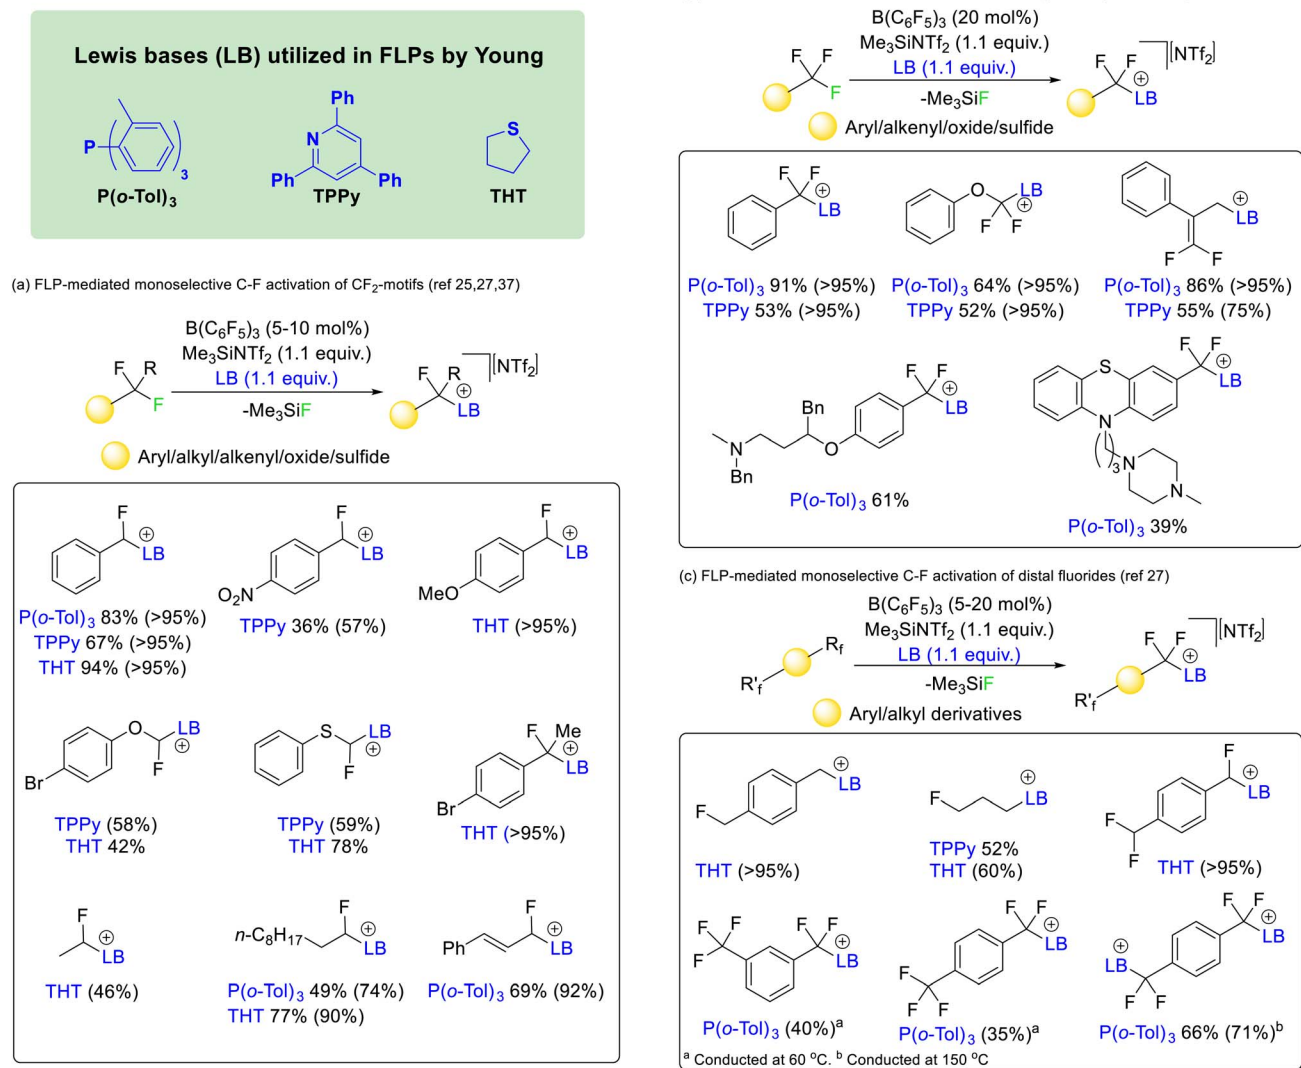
Lewis bases (LB) utilized in FLPs by Young

P

3

P(o-Tol)$_3$

Ph

N

Ph

Ph

TPPy

S

THT

(a) FLP-mediated monoselective C-F activation of CF$_2$-motifs (ref 25,27,37)

B(C$_6$F$_5$)$_3$ (5-10 mol%)
Me$_3$SiNTf$_2$ (1.1 equiv.)
LB (1.1 equiv.)
-Me$_3$SiF

F R F

F R ⊕ LB ]NTf$_2$]

Aryl/alkyl/alkenyl/oxide/sulfide

F ⊕ LB
P(o-Tol)$_3$ 83% (>95%)
TPPy 67% (>95%)
THT 94% (>95%)

O$_2$N F ⊕ LB
TPPy 36% (57%)

MeO F ⊕ LB
THT (>95%)

Br O LB ⊕ F
TPPy (58%)
THT 42%

S LB ⊕ F
TPPy (59%)
THT 78%

Br F Me ⊕ LB
THT (>95%)

F ⊕ LB
THT (46%)

n-C$_8$H$_{17}$ F ⊕ LB
P(o-Tol)$_3$ 49% (74%)
THT 77% (90%)

Ph F ⊕ LB
P(o-Tol)$_3$ 69% (92%)

B(C$_6$F$_5$)$_3$ (20 mol%)
Me$_3$SiNTf$_2$ (1.1 equiv.)
LB (1.1 equiv.)
-Me$_3$SiF

F F F

F F ⊕ LB ]NTf$_2$]

Aryl/alkenyl/oxide/sulfide

F F ⊕ LB
P(o-Tol)$_3$ 91% (>95%)
TPPy 53% (>95%)

O LB ⊕ F F
P(o-Tol)$_3$ 64% (>95%)
TPPy 52% (>95%)

⊕ LB F F
P(o-Tol)$_3$ 86% (>95%)
TPPy 55% (75%)

Bn N Bn Bn O F F ⊕ LB
P(o-Tol)$_3$ 61%

S N F F ⊕ LB 3 N N
P(o-Tol)$_3$ 39%

(c) FLP-mediated monoselective C-F activation of distal fluorides (ref 27)

B(C$_6$F$_5$)$_3$ (5-20 mol%)
Me$_3$SiNTf$_2$ (1.1 equiv.)
LB (1.1 equiv.)
-Me$_3$SiF

R'$_f$ R$_f$

R'$_f$ F F ⊕ LB ]NTf$_2$]

Aryl/alkyl derivatives

F ⊕ LB
THT (>95%)

F ⊕ LB
TPPy 52%
THT (60%)

F F F ⊕ LB
THT (>95%)

F F F F F ⊕ LB
P(o-Tol)$_3$ (40%)$^a$

F F F F F ⊕ LB
P(o-Tol)$_3$ (35%)$^a$

⊕ LB F F F F ⊕ LB
P(o-Tol)$_3$ 66% (71%)$^b$

$^a$ Conducted at 60 $^o$C. $^b$ Conducted at 150 $^o$C